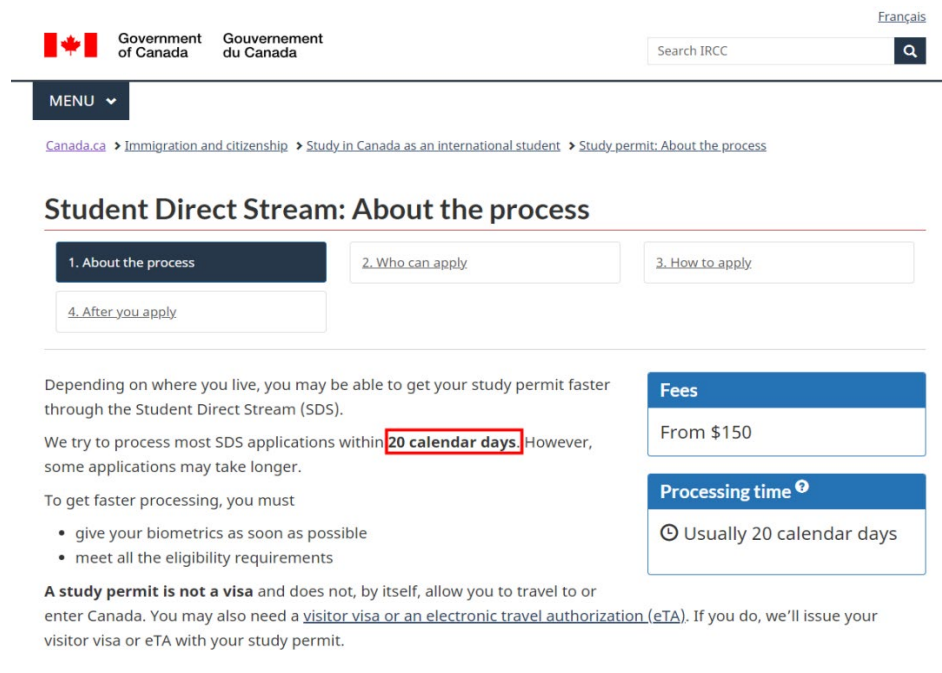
Français

Government of Canada Gouvernement du Canada

Search IRCC

MENU

Canada.ca > Immigration and citizenship > Study in Canada as an international student > Study permit: About the process

Student Direct Stream: About the process

1. About the process

2. Who can apply

3. How to apply

4. After you apply

Depending on where you live, you may be able to get your study permit faster through the Student Direct Stream (SDS).

We try to process most SDS applications within **20 calendar days**. However, some applications may take longer.

To get faster processing, you must

- give your biometrics as soon as possible
- meet all the eligibility requirements

**A study permit is not a visa** and does not, by itself, allow you to travel to or enter Canada. You may also need a visitor visa or an electronic travel authorization (eTA). If you do, we'll issue your visitor visa or eTA with your study permit.

Fees

From $150

Processing time

Usually 20 calendar days